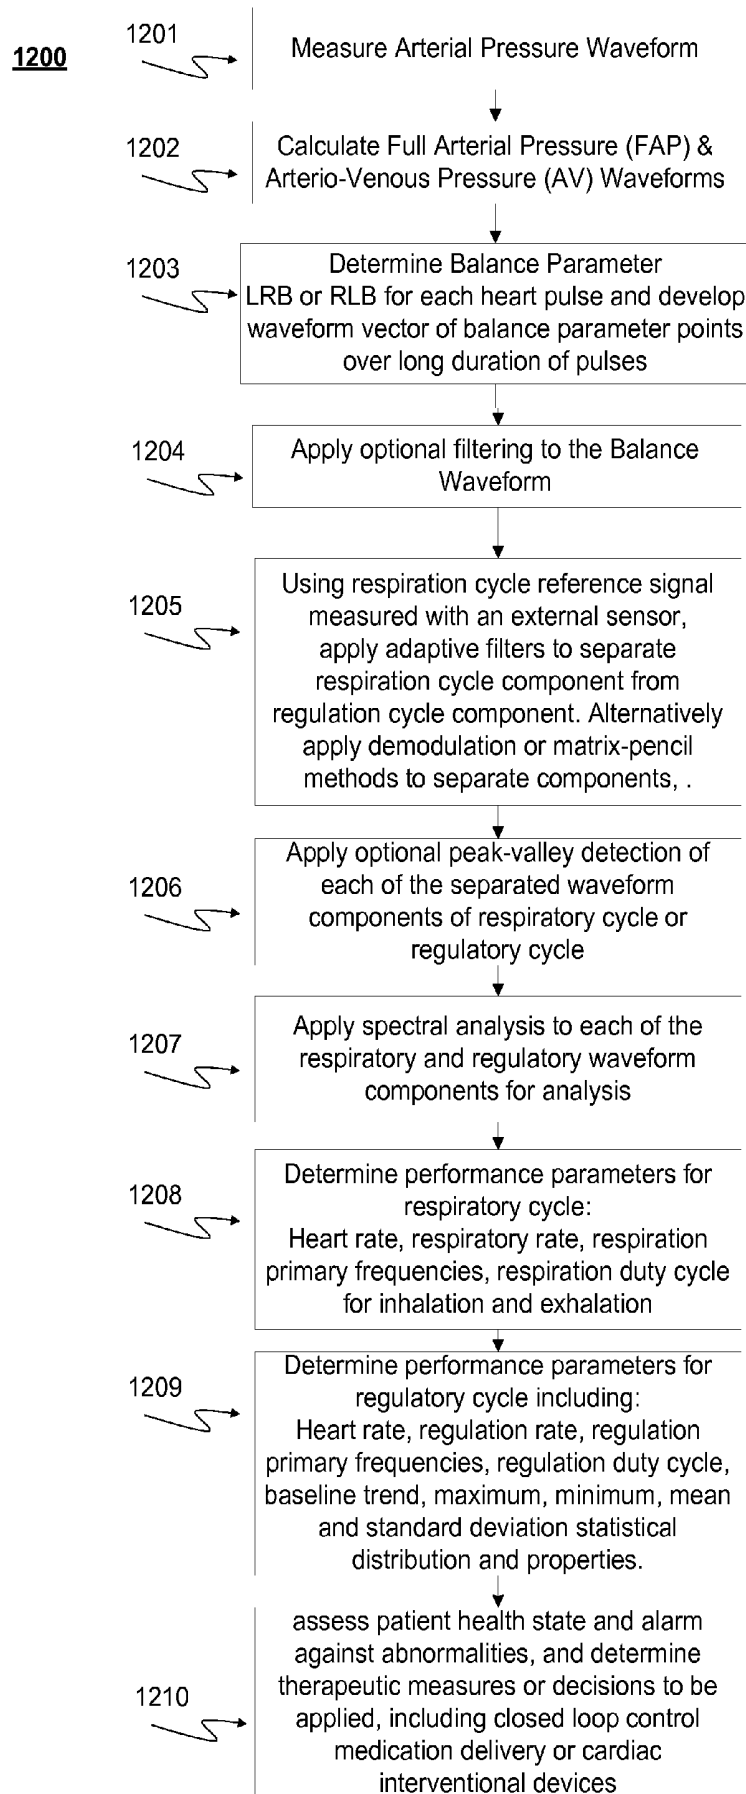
1200

1201
Measure Arterial Pressure Waveform

1202
Calculate Full Arterial Pressure (FAP) & Arterio-Venous Pressure (AV) Waveforms

1203
Determine Balance Parameter LRB or RLB for each heart pulse and develop waveform vector of balance parameter points over long duration of pulses

1204
Apply optional filtering to the Balance Waveform

1205
Using respiration cycle reference signal measured with an external sensor, apply adaptive filters to separate respiration cycle component from regulation cycle component. Alternatively apply demodulation or matrix-pencil methods to separate components, .

1206
Apply optional peak-valley detection of each of the separated waveform components of respiratory cycle or regulatory cycle

1207
Apply spectral analysis to each of the respiratory and regulatory waveform components for analysis

1208
Determine performance parameters for respiratory cycle:
Heart rate, respiratory rate, respiration primary frequencies, respiration duty cycle for inhalation and exhalation

1209
Determine performance parameters for regulatory cycle including:
Heart rate, regulation rate, regulation primary frequencies, regulation duty cycle, baseline trend, maximum, minimum, mean and standard deviation statistical distribution and properties.

1210
assess patient health state and alarm against abnormalities, and determine therapeutic measures or decisions to be applied, including closed loop control medication delivery or cardiac interventional devices